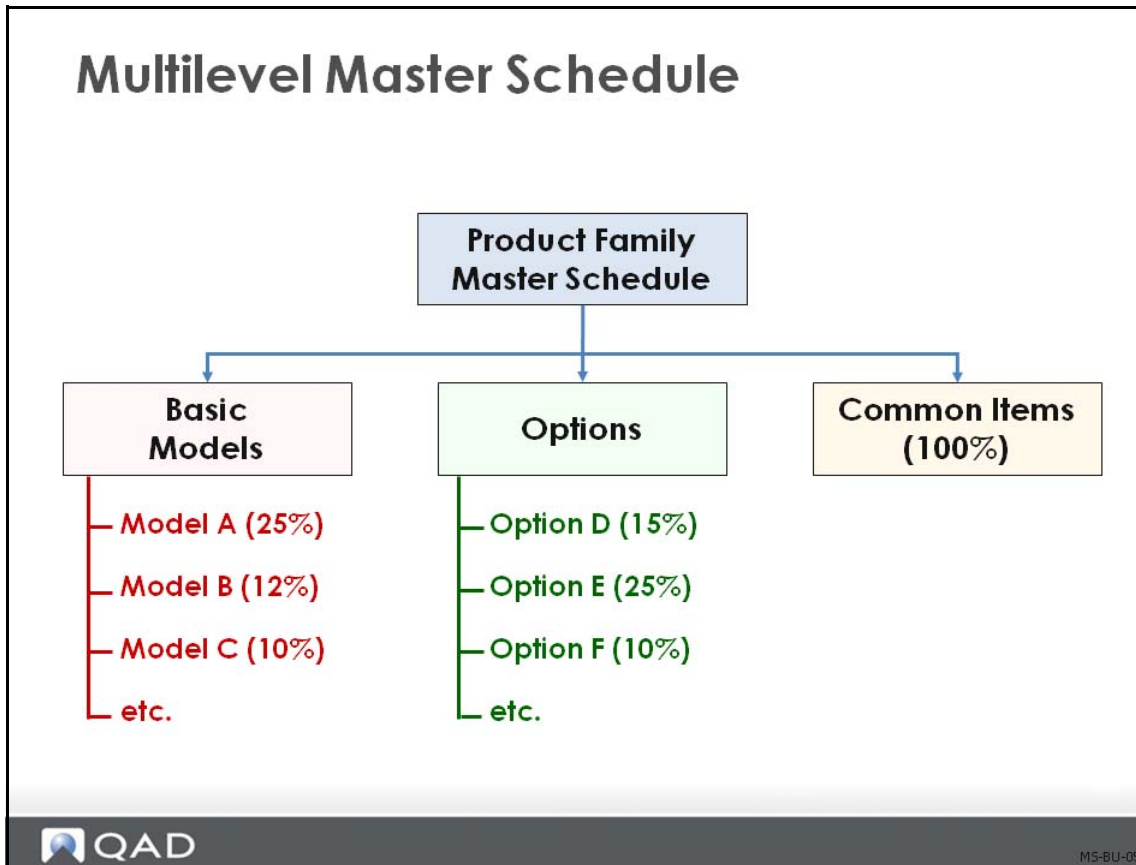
Multilevel Master Schedule

Product Family Master Schedule

Basic Models

Model A (25%)

Model B (12%)

Model C (10%)

etc.

Options

Option D (15%)

Option E (25%)

Option F (10%)

etc.

Common Items (100%)

QAD

MS-BU-0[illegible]